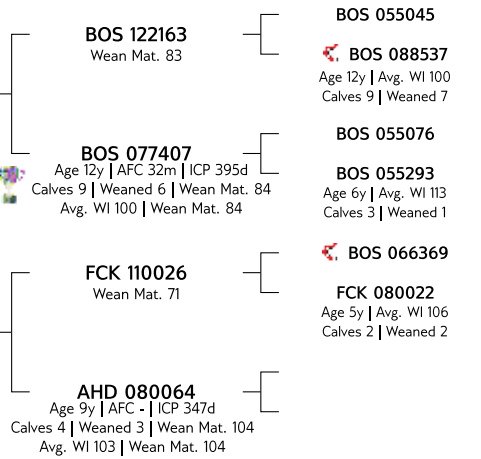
BOS 122163
Wean Mat. 83

BOS 055045

BOS 088537
Age 12y | Avg. WI 100
Calves 9 | Weaned 7

BOS 077407
Age 12y | AFC 32m | ICP 395d
Calves 9 | Weaned 6 | Wean Mat. 84
Avg. WI 100 | Wean Mat. 84

BOS 055076

BOS 055293
Age 6y | Avg. WI 113
Calves 3 | Weaned 1

FCK 110026
Wean Mat. 71

BOS 066369

FCK 080022
Age 5y | Avg. WI 106
Calves 2 | Weaned 2

AHD 080064
Age 9y | AFC - | ICP 347d
Calves 4 | Weaned 3 | Wean Mat. 104
Avg. WI 103 | Wean Mat. 104